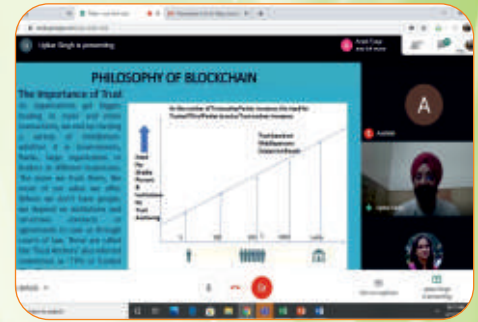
Upkar Singh is presenting

PHILOSOPHY OF BLOCKCHAIN

The Importance of Trust

As Organizations get bigger, trusting in them and their transactions, we end up trusting a variety of middlemen whether it is Governments, Banks, large organizations, or Brokers in different businesses. The more we trust them, the more of our value we offer. When we don't have people, we depend on institutions and, of course, contracts or agreements in case or through courts of law. These are called "trusted third parties" also referred to as TTPs or Trusted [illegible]

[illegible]

Need for Middle Person & Institutions for Trust Building

Trust Services
Middlepersons
Independent Brokers

A

Anshika

Upkar Singh